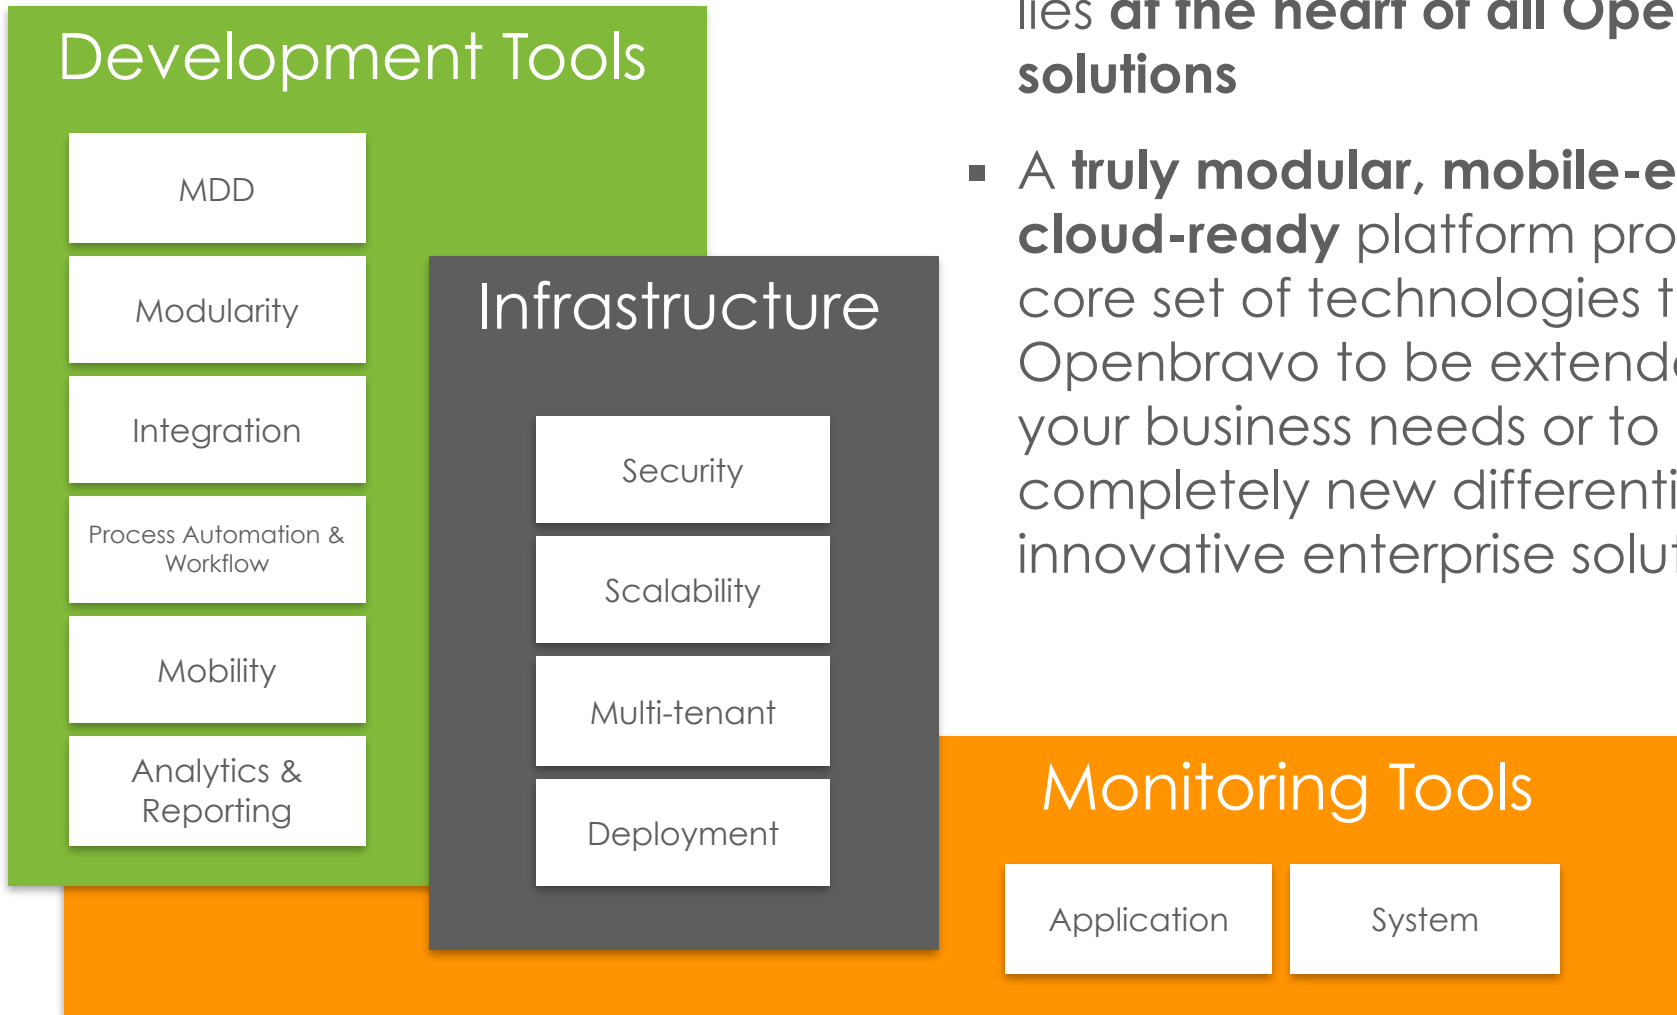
Development Tools

MDD

Modularity

Integration

Process Automation & Workflow

Mobility

Analytics & Reporting

Infrastructure

Security

Scalability

Multi-tenant

Deployment

lies **at the heart of all Ope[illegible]** **solutions**

▪ A **truly modular, mobile-e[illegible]** **cloud-ready** platform pro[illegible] core set of technologies t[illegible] Openbravo to be extend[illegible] your business needs or to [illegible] completely new differenti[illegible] innovative enterprise solut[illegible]

Monitoring Tools

Application

System